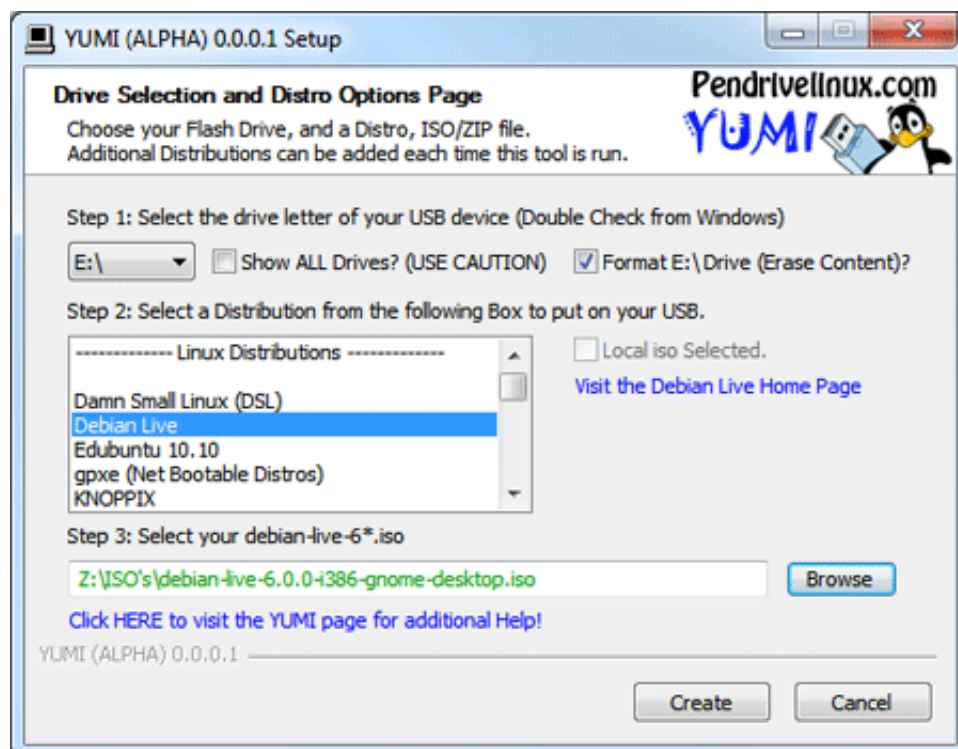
YUMI (ALPHA) 0.0.0.1 Setup

Drive Selection and Distro Options Page
Choose your Flash Drive, and a Distro, ISO/ZIP file. Additional Distributions can be added each time this tool is run.

Pendrivelinux.com
YUMI

Step 1: Select the drive letter of your USB device (Double Check from Windows)

E:\

Show ALL Drives? (USE CAUTION)

Format E:\ Drive (Erase Content)?

Step 2: Select a Distribution from the following Box to put on your USB.

------------- Linux Distributions -------------
Damn Small Linux (DSL)
Debian Live
Edubuntu 10.10
gpxe (Net Bootable Distros)
KNOPPIX

Local iso Selected.

Visit the Debian Live Home Page

Step 3: Select your debian-live-6*.iso

Z:\ISO's\debian-live-6.0.0-i386-gnome-desktop.iso

Browse

Click HERE to visit the YUMI page for additional Help!

YUMI (ALPHA) 0.0.0.1

Create

Cancel